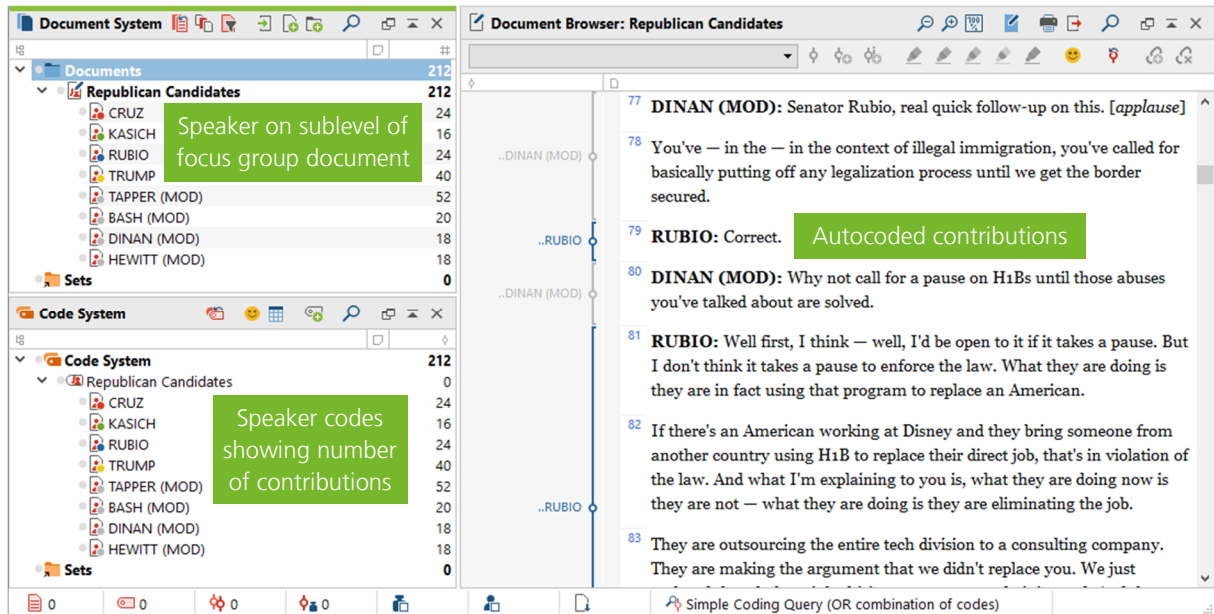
Document System

Documents 212
Republican Candidates 212
CRUZ 24
KASICH 16
RUBIO 24
TRUMP 40
TAPPER (MOD) 52
BASH (MOD) 20
DINAN (MOD) 18
HEWITT (MOD) 18
Sets 0

Speaker on sublevel of focus group document

Code System

Code System 212
Republican Candidates 0
CRUZ 24
KASICH 16
RUBIO 24
TRUMP 40
TAPPER (MOD) 52
BASH (MOD) 20
DINAN (MOD) 18
HEWITT (MOD) 18
Sets 0

Speaker codes showing number of contributions

Document Browser: Republican Candidates

77 DINAN (MOD): Senator Rubio, real quick follow-up on this. [*applause*]

..DINAN (MOD)
78 You've — in the — in the context of illegal immigration, you've called for basically putting off any legalization process until we get the border secured.

..RUBIO
79 RUBIO: Correct.

Autocoded contributions

..DINAN (MOD)
80 DINAN (MOD): Why not call for a pause on H1Bs until those abuses you've talked about are solved.

81 RUBIO: Well first, I think — well, I'd be open to it if it takes a pause. But I don't think it takes a pause to enforce the law. What they are doing is they are in fact using that program to replace an American.

..RUBIO
82 If there's an American working at Disney and they bring someone from another country using H1B to replace their direct job, that's in violation of the law. And what I'm explaining to you is, what they are doing now is they are not — what they are doing is they are eliminating the job.

83 They are outsourcing the entire tech division to a consulting company. They are making the argument that we didn't replace you. We just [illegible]

0 0 0 0

Simple Coding Query (OR combination of codes)